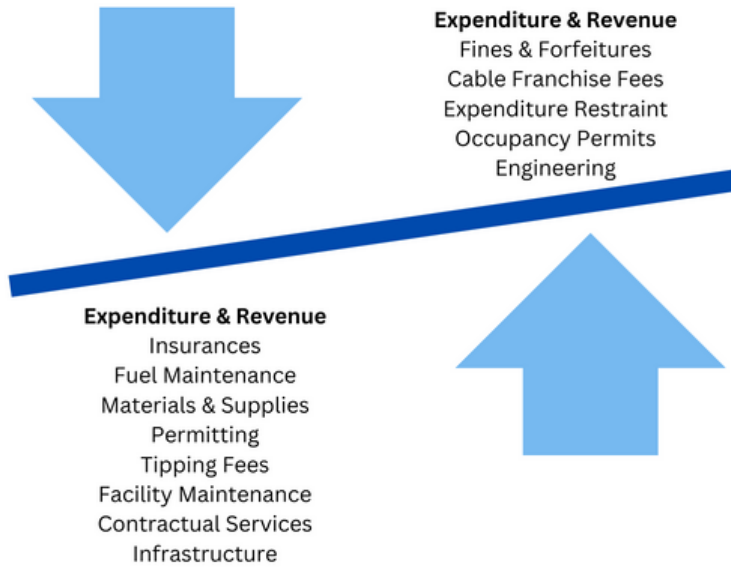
Expenditure & Revenue
Fines & Forfeitures
Cable Franchise Fees
Expenditure Restraint
Occupancy Permits
Engineering

Expenditure & Revenue
Insurances
Fuel Maintenance
Materials & Supplies
Permitting
Tipping Fees
Facility Maintenance
Contractual Services
Infrastructure